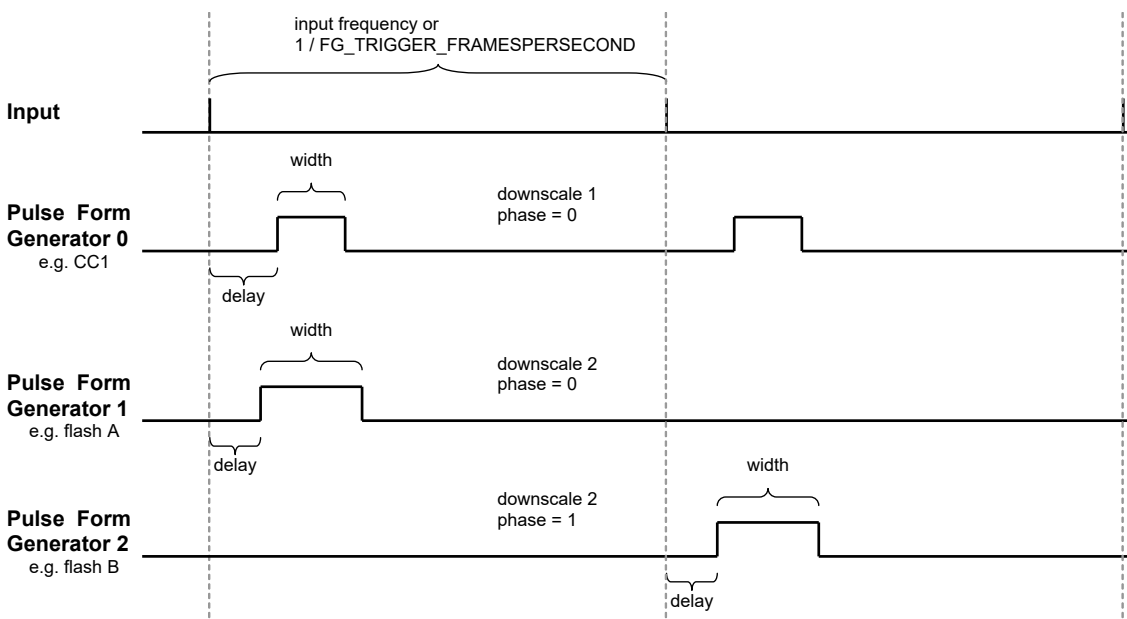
input frequency or
1 / FG_TRIGGER_FRAMESPERSECOND

Input

width

Pulse Form
Generator 0
e.g. CC1

downscale 1
phase = 0

delay

width

Pulse Form
Generator 1
e.g. flash A

downscale 2
phase = 0

delay

width

Pulse Form
Generator 2
e.g. flash B

downscale 2
phase = 1

delay